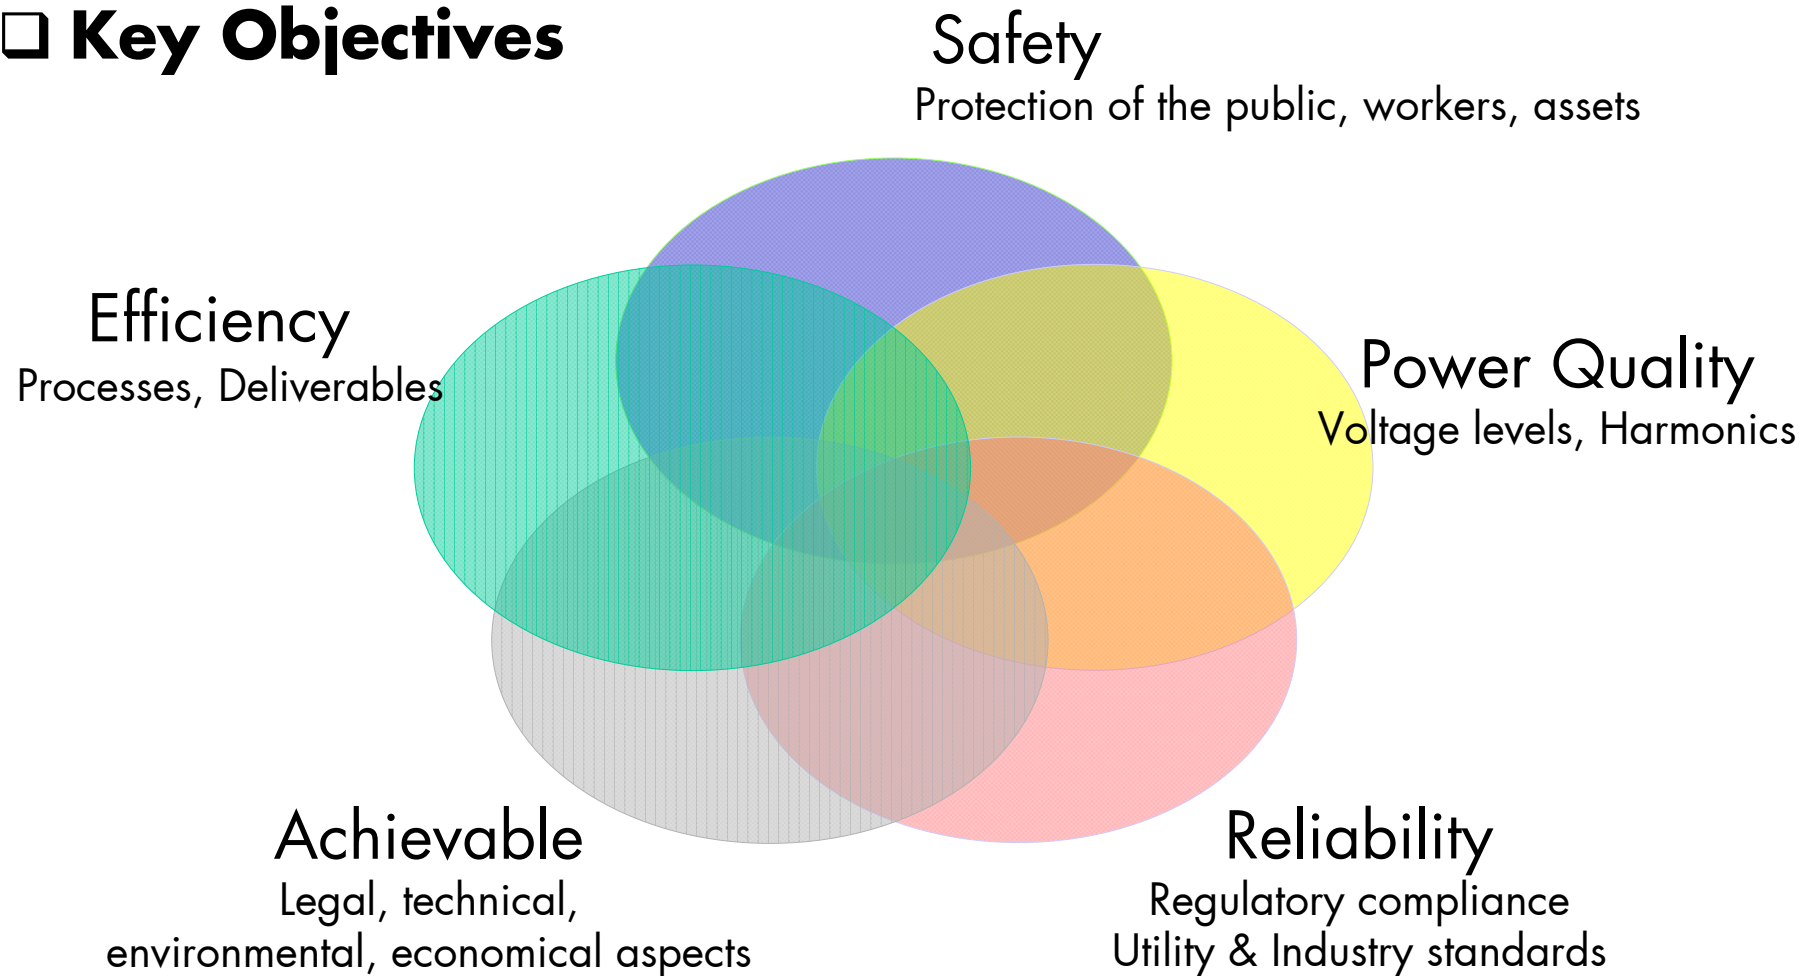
❑ Key Objectives

Safety
Protection of the public, workers, assets

Efficiency
Processes, Deliverables

Power Quality
Voltage levels, Harmonics

Achievable
Legal, technical, environmental, economical aspects

Reliability
Regulatory compliance
Utility & Industry standards